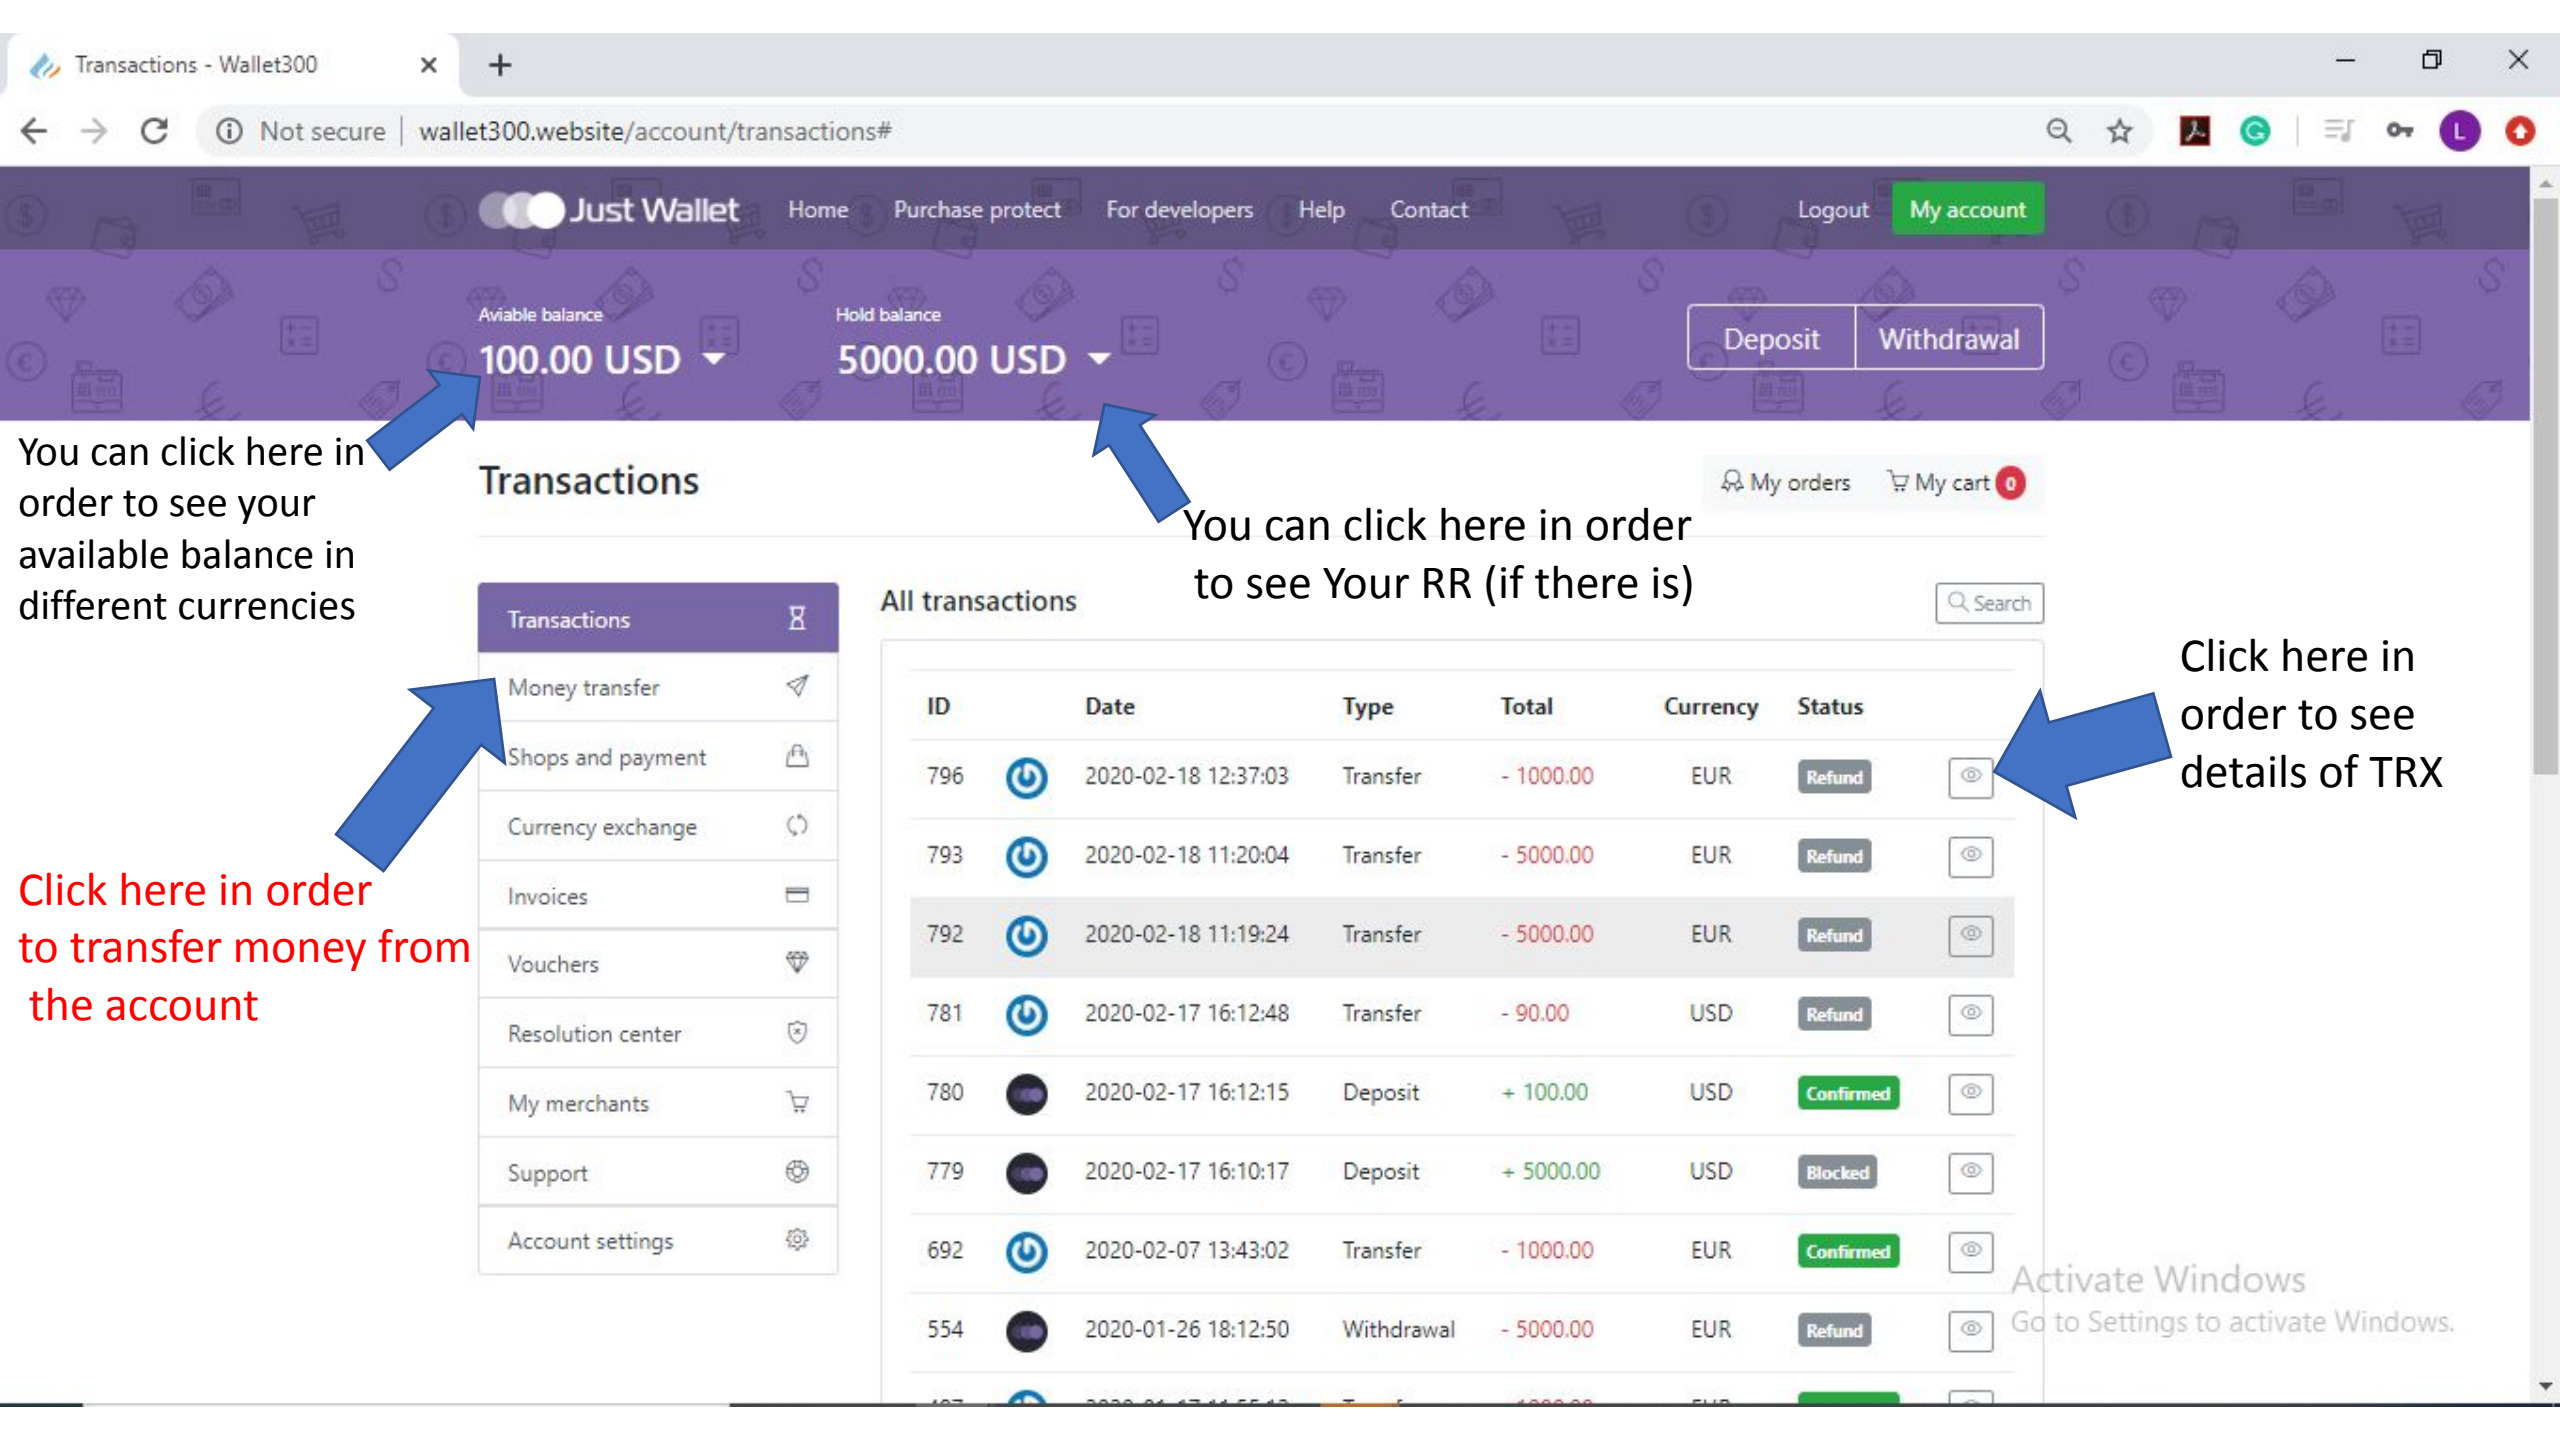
Transactions - Wallet300

Not secure | wallet300.website/account/transactions#

Just Wallet Home Purchase protect For developers Help Contact Logout My account

Aviable balance
100.00 USD

Hold balance
5000.00 USD

Deposit Withdrawal

You can click here in order to see your available balance in different currencies

Transactions

My orders My cart 0

You can click here in order to see Your RR (if there is)

Transactions
Money transfer
Shops and payment
Currency exchange
Invoices
Vouchers
Resolution center
My merchants
Support
Account settings

All transactions

Search

Click here in order to see details of TRX

Click here in order to transfer money from the account

| ID | | Date | Type | Total | Currency | Status | |
|---|---|---|---|---|---|---|---|
| 796 | | 2020-02-18 12:37:03 | Transfer | - 1000.00 | EUR | Refund | |
| 793 | | 2020-02-18 11:20:04 | Transfer | - 5000.00 | EUR | Refund | |
| 792 | | 2020-02-18 11:19:24 | Transfer | - 5000.00 | EUR | Refund | |
| 781 | | 2020-02-17 16:12:48 | Transfer | - 90.00 | USD | Refund | |
| 780 | | 2020-02-17 16:12:15 | Deposit | + 100.00 | USD | Confirmed | |
| 779 | | 2020-02-17 16:10:17 | Deposit | + 5000.00 | USD | Blocked | |
| 692 | | 2020-02-07 13:43:02 | Transfer | - 1000.00 | EUR | Confirmed | |
| 554 | | 2020-01-26 18:12:50 | Withdrawal | - 5000.00 | EUR | Refund | |

Activate Windows
Go to Settings to activate Windows.